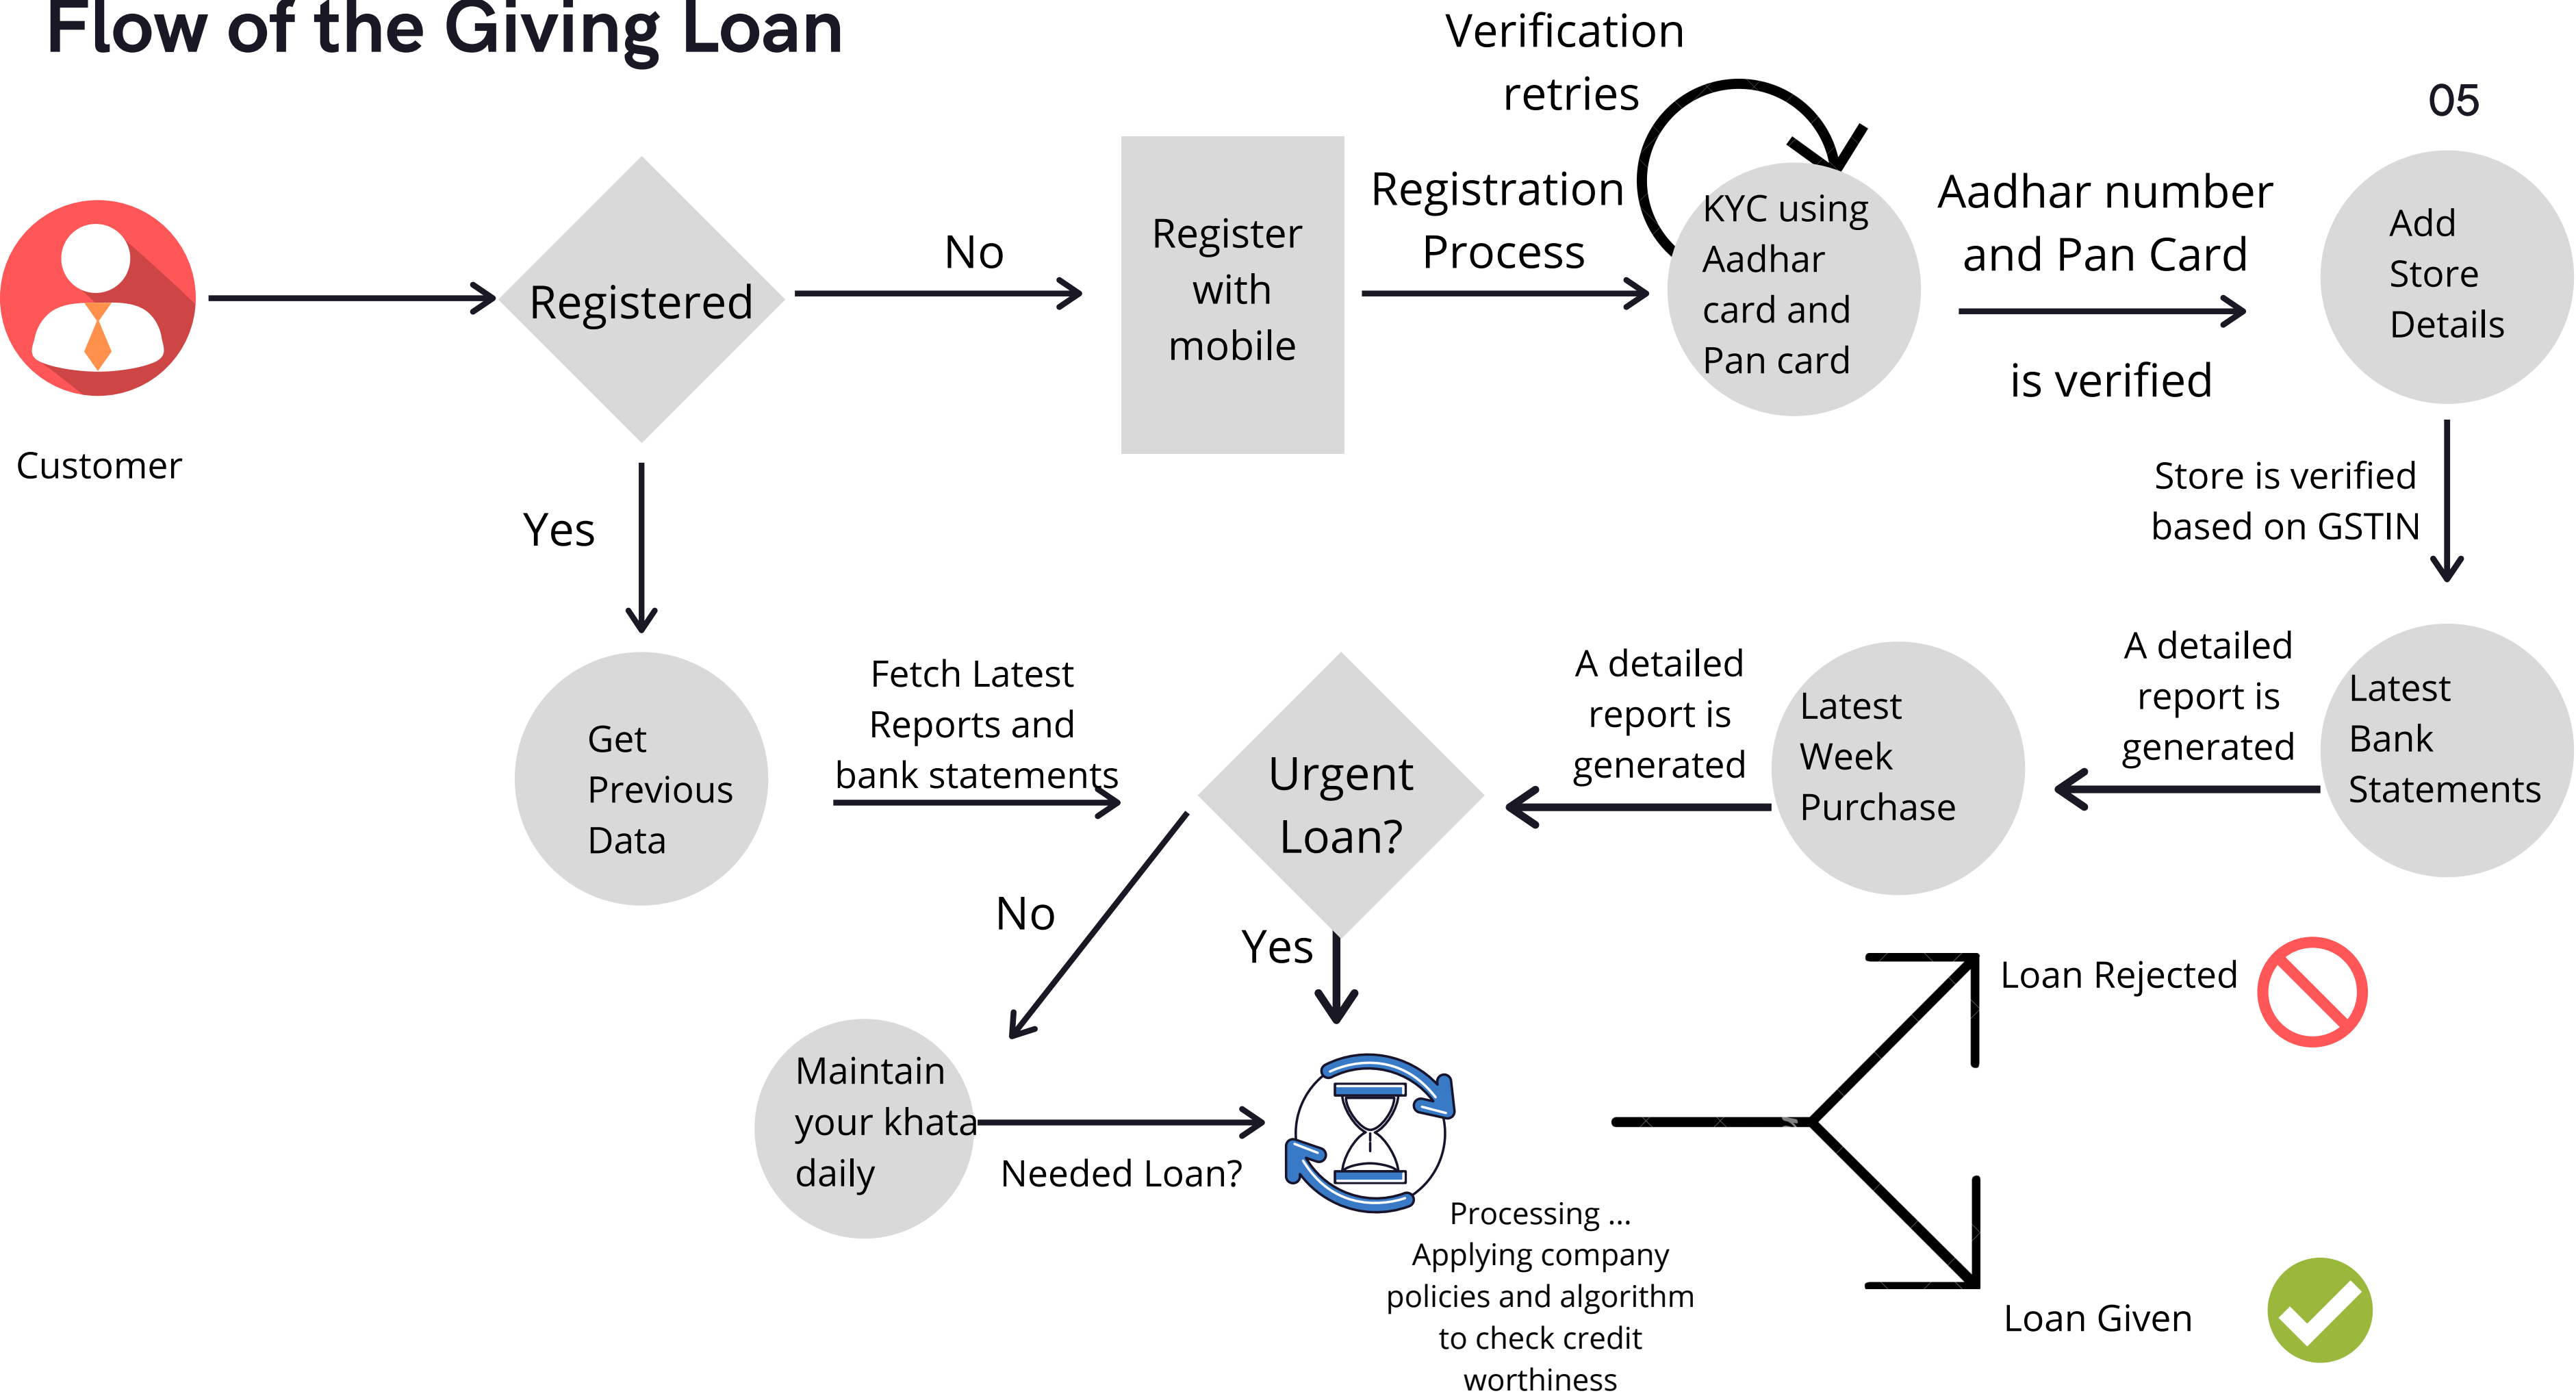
Flow of the Giving Loan

Customer

Registered

No

Register with mobile

Registration Process

Verification retries

KYC using Aadhar card and Pan card

Aadhar number and Pan Card

is verified

05

Add Store Details

Store is verified based on GSTIN

Yes

Get Previous Data

Fetch Latest Reports and bank statements

Urgent Loan?

A detailed report is generated

Latest Week Purchase

A detailed report is generated

Latest Bank Statements

No

Yes

Maintain your khata daily

Needed Loan?

Processing ... Applying company policies and algorithm to check credit worthiness

Loan Rejected

Loan Given